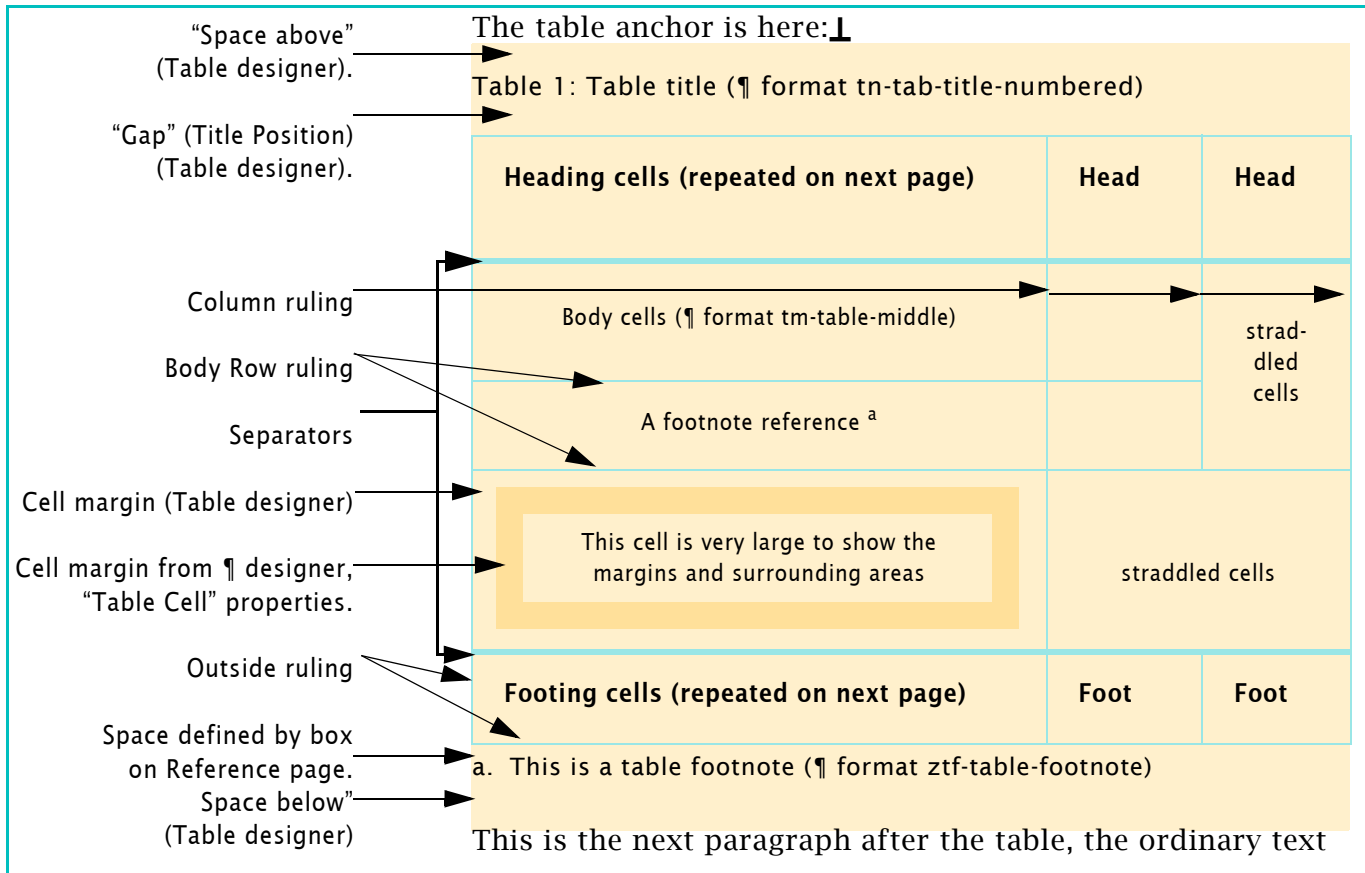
"Space above" (Table designer).

"Gap" (Title Position) (Table designer).

Column ruling

Body Row ruling

Separators

Cell margin (Table designer)

Cell margin from ¶ designer, "Table Cell" properties.

Outside ruling

Space defined by box on Reference page.

Space below" (Table designer)

The table anchor is here:⊥

Table 1: Table title (¶ format tn-tab-title-numbered)

| Heading cells (repeated on next page) | Head | Head |
|---|---|---|
| Body cells (¶ format tm-table-middle) | | strad-dled cells |
| A footnote reference $^{a}$ | | |
| This cell is very large to show the margins and surrounding areas | straddled cells | |
| Footing cells (repeated on next page) | Foot | Foot |

a. This is a table footnote (¶ format ztf-table-footnote)

This is the next paragraph after the table, the ordinary text